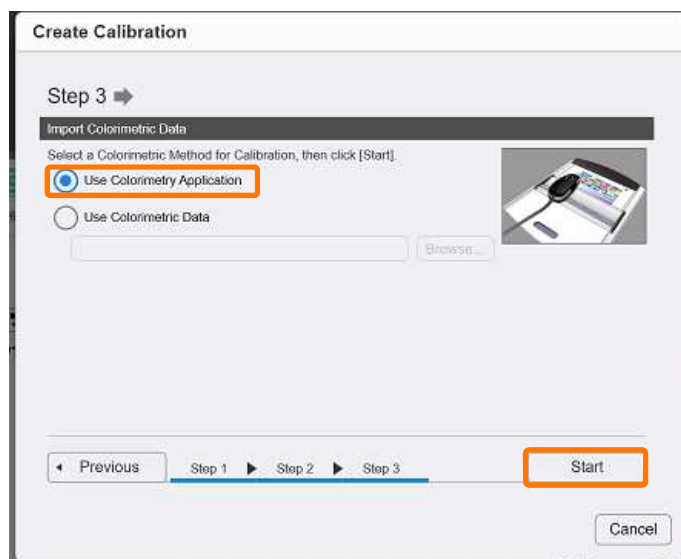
Create Calibration

Step 3

Import Colorimetric Data

Select a Colorimetric Method for Calibration, then click [Start].

Use Colorimetry Application

Use Colorimetric Data

Browse...

Previous

Step 1 Step 2 Step 3

Start

Cancel